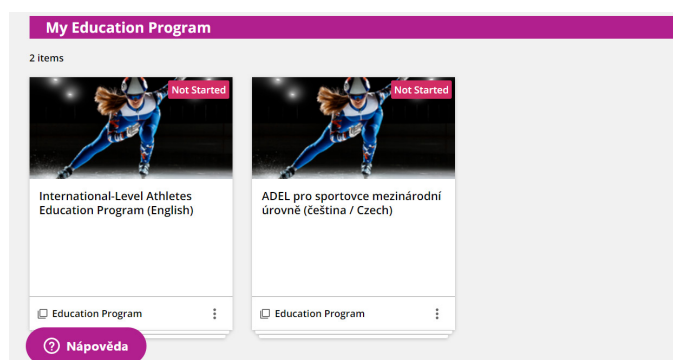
My Education Program

2 items

Not Started

International-Level Athletes Education Program (English)

Education Program

Not Started

ADEL pro sportovce mezinárodní úrovně (čeština / Czech)

Education Program

Nápověda